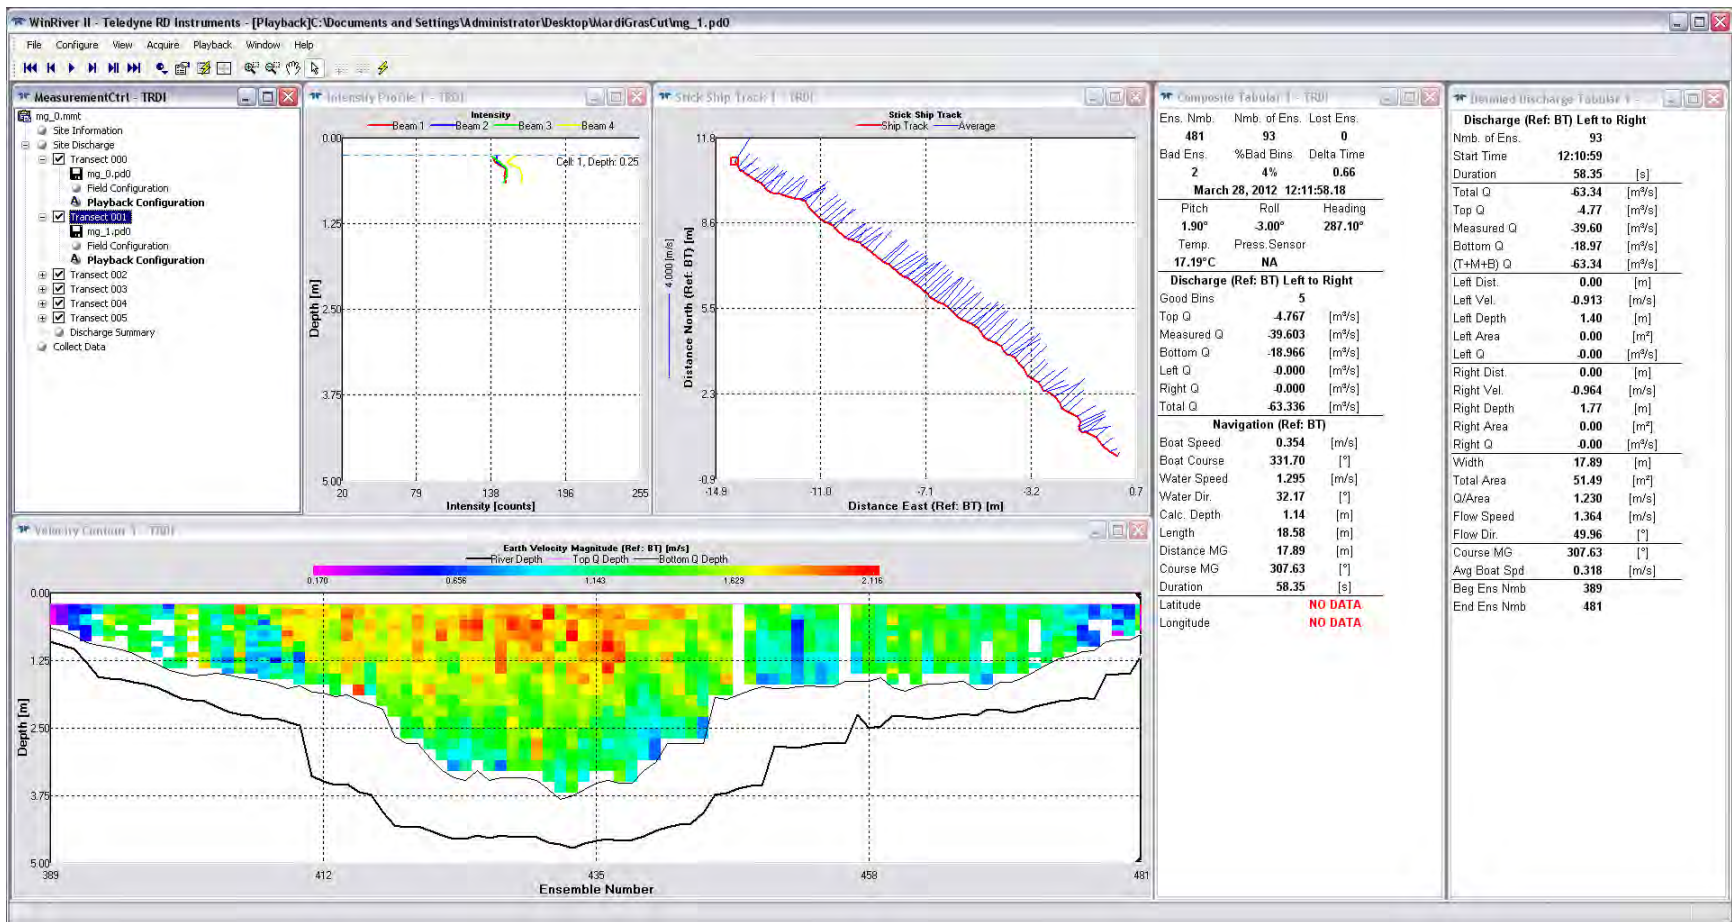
WinRiver II - Teledyne RD Instruments - [Playback]C:\Documents and Settings\Administrator\Desktop\MardiGrasCut\mg_1.pd0

File Configure View Acquire Playback Window Help

MeasurementCtrl - TRDI

mg_0.mmt
Site Information
Site Discharge
Transect 000
mg_0.pd0
Field Configuration
Playback Configuration
Transect 001
mg_1.pd0
Field Configuration
Playback Configuration
Transect 002
Transect 003
Transect 004
Transect 005
Discharge Summary
Collect Data

Intensity Profile 1 - TRDI

Intensity
Beam 1 Beam 2 Beam 3 Beam 4

Cell 1, Depth: 0.25

Depth [m]
0.00
1.25
2.50
3.75
5.00
20 79 138 196 255
Intensity [counts]

Stick Ship Track 1 - TRDI

Stick Ship Track
Ship Track Average

4.000 [m/s]
Distance North (Ref: BT) [m]
11.8
8.6
5.5
2.3
-0.9
-14.9 -11.0 -7.1 -3.2 0.7
Distance East (Ref: BT) [m]

Composite Tabular 1 - TRDI

| Ens. Nmb. | Nmb. of Ens. | Lost Ens. |
|---|---|---|
| 481 | 93 | 0 |
| Bad Ens. | %Bad Bins | Delta Time |
| 2 | 4% | 0.66 |

March 28, 2012 12:11:58.18

| Pitch | Roll | Heading |
|---|---|---|
| 1.90° | -3.00° | 287.10° |
| Temp. | Press.Sensor | |
| 17.19°C | NA | |

Discharge (Ref: BT) Left to Right

| Good Bins | 5 | |
|---|---|---|
| Top Q | -4.767 | [m³/s] |
| Measured Q | -39.603 | [m³/s] |
| Bottom Q | -18.966 | [m³/s] |
| Left Q | -0.000 | [m³/s] |
| Right Q | -0.000 | [m³/s] |
| Total Q | -63.336 | [m³/s] |

Navigation (Ref: BT)

| Boat Speed | 0.354 | [m/s] |
|---|---|---|
| Boat Course | 331.70 | [°] |
| Water Speed | 1.295 | [m/s] |
| Water Dir. | 32.17 | [°] |
| Calc. Depth | 1.14 | [m] |
| Length | 18.58 | [m] |
| Distance MG | 17.89 | [m] |
| Course MG | 307.63 | [°] |
| Duration | 58.35 | [s] |
| Latitude | NO DATA | |
| Longitude | NO DATA | |

Detailed Discharge Tabular 1 - TRDI

Discharge (Ref: BT) Left to Right

| Nmb. of Ens. | 93 | |
|---|---|---|
| Start Time | 12:10:59 | |
| Duration | 58.35 | [s] |
| Total Q | -63.34 | [m³/s] |
| Top Q | -4.77 | [m³/s] |
| Measured Q | -39.60 | [m³/s] |
| Bottom Q | -18.97 | [m³/s] |
| (T+M+B) Q | -63.34 | [m³/s] |
| Left Dist. | 0.00 | [m] |
| Left Vel. | -0.913 | [m/s] |
| Left Depth | 1.40 | [m] |
| Left Area | 0.00 | [m²] |
| Left Q | -0.00 | [m³/s] |
| Right Dist. | 0.00 | [m] |
| Right Vel. | -0.964 | [m/s] |
| Right Depth | 1.77 | [m] |
| Right Area | 0.00 | [m²] |
| Right Q | -0.00 | [m³/s] |
| Width | 17.89 | [m] |
| Total Area | 51.49 | [m²] |
| Q/Area | 1.230 | [m/s] |
| Flow Speed | 1.364 | [m/s] |
| Flow Dir. | 49.96 | [°] |
| Course MG | 307.63 | [°] |
| Avg Boat Spd | 0.318 | [m/s] |
| Beg Ens Nmb | 389 | |
| End Ens Nmb | 481 | |

Velocity Contour 1 - TRDI

Earth Velocity Magnitude (Ref: BT) [m/s]
River Depth Top Q Depth Bottom Q Depth
0.170 0.656 1.143 1.629 2.116

Depth [m]
0.00
1.25
2.50
3.75
5.00
389 412 435 458 481
Ensemble Number